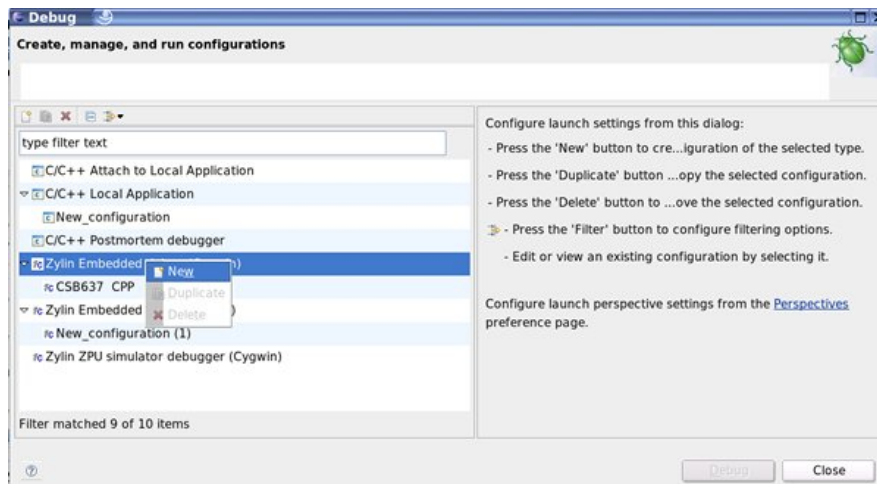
Debug

Create, manage, and run configurations

type filter text

C/C++ Attach to Local Application
C/C++ Local Application
New_configuration
C/C++ Postmortem debugger
Zylin Embedded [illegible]n)
New
CSB637 CPP
Duplicate
Zylin Embedded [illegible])
Delete
New_configuration (1)
Zylin ZPU simulator debugger (Cygwin)

Filter matched 9 of 10 items

Configure launch settings from this dialog:
- Press the 'New' button to cre...iguration of the selected type.
- Press the 'Duplicate' button ...opy the selected configuration.
- Press the 'Delete' button to ...ove the selected configuration.
- Press the 'Filter' button to configure filtering options.
- Edit or view an existing configuration by selecting it.

Configure launch perspective settings from the Perspectives preference page.

Debug
Close